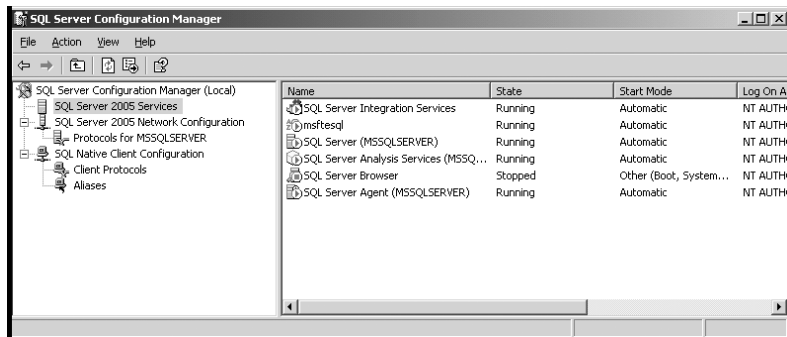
SQL Server Configuration Manager

File Action View Help

SQL Server Configuration Manager (Local)
SQL Server 2005 Services
SQL Server 2005 Network Configuration
Protocols for MSSQLSERVER
SQL Native Client Configuration
Client Protocols
Aliases

| Name | State | Start Mode | Log On A |
|---|---|---|---|
| SQL Server Integration Services | Running | Automatic | NT AUTH |
| msftesql | Running | Automatic | NT AUTH |
| SQL Server (MSSQLSERVER) | Running | Automatic | NT AUTH |
| SQL Server Analysis Services (MSSQ... | Running | Automatic | NT AUTH |
| SQL Server Browser | Stopped | Other (Boot, System... | NT AUTH |
| SQL Server Agent (MSSQLSERVER) | Running | Automatic | NT AUTH |